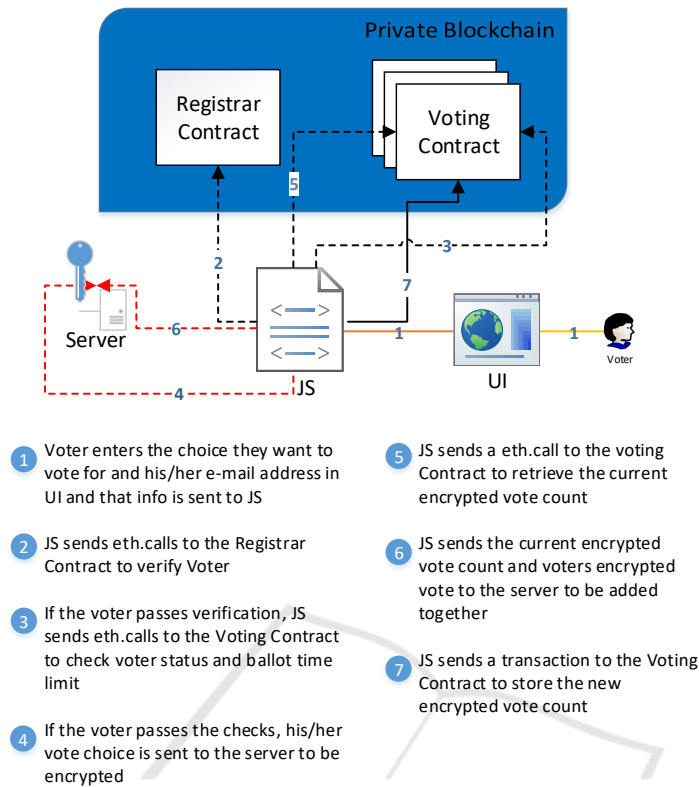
Private Blockchain

Registrar Contract

Voting Contract

5

2

3

7

Server

6

1

1

Voter

4

JS

UI

1 Voter enters the choice they want to vote for and his/her e-mail address in UI and that info is sent to JS

2 JS sends eth.calls to the Registrar Contract to verify Voter

3 If the voter passes verification, JS sends eth.calls to the Voting Contract to check voter status and ballot time limit

4 If the voter passes the checks, his/her vote choice is sent to the server to be encrypted

5 JS sends a eth.call to the voting Contract to retrieve the current encrypted vote count

6 JS sends the current encrypted vote count and voters encrypted vote to the server to be added together

7 JS sends a transaction to the Voting Contract to store the new encrypted vote count